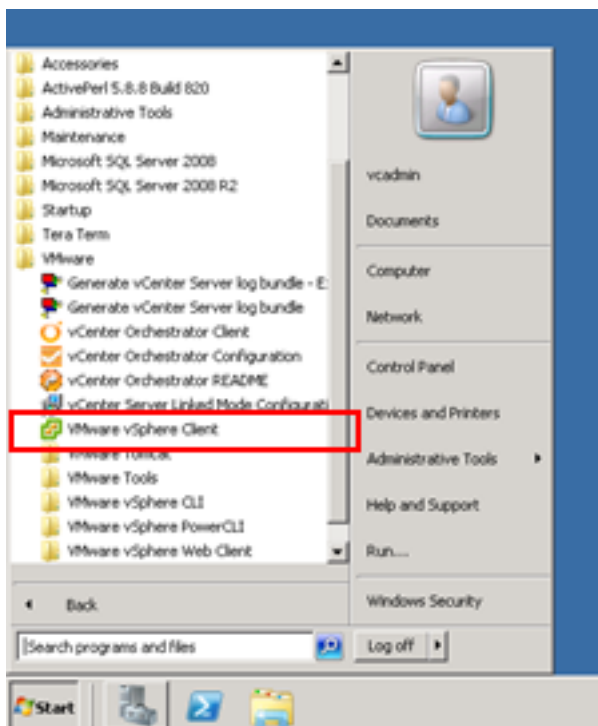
Accessories
ActivePerl 5.8.8 Build 820
Administrative Tools
Maintenance
Microsoft SQL Server 2008
Microsoft SQL Server 2008 R2
Startup
Tera Term
VMware
Generate vCenter Server log bundle - E:
Generate vCenter Server log bundle
vCenter Orchestrator Client
vCenter Orchestrator Configuration
vCenter Orchestrator README
vCenter Server Linked Mode Configurati
VMware vSphere Client
VMware Tomcat
VMware Tools
VMware vSphere CLI
VMware vSphere PowerCLI
VMware vSphere Web Client
Back
Search programs and files
vcadmin
Documents
Computer
Network
Control Panel
Devices and Printers
Administrative Tools
Help and Support
Run...
Windows Security
Log off
Start